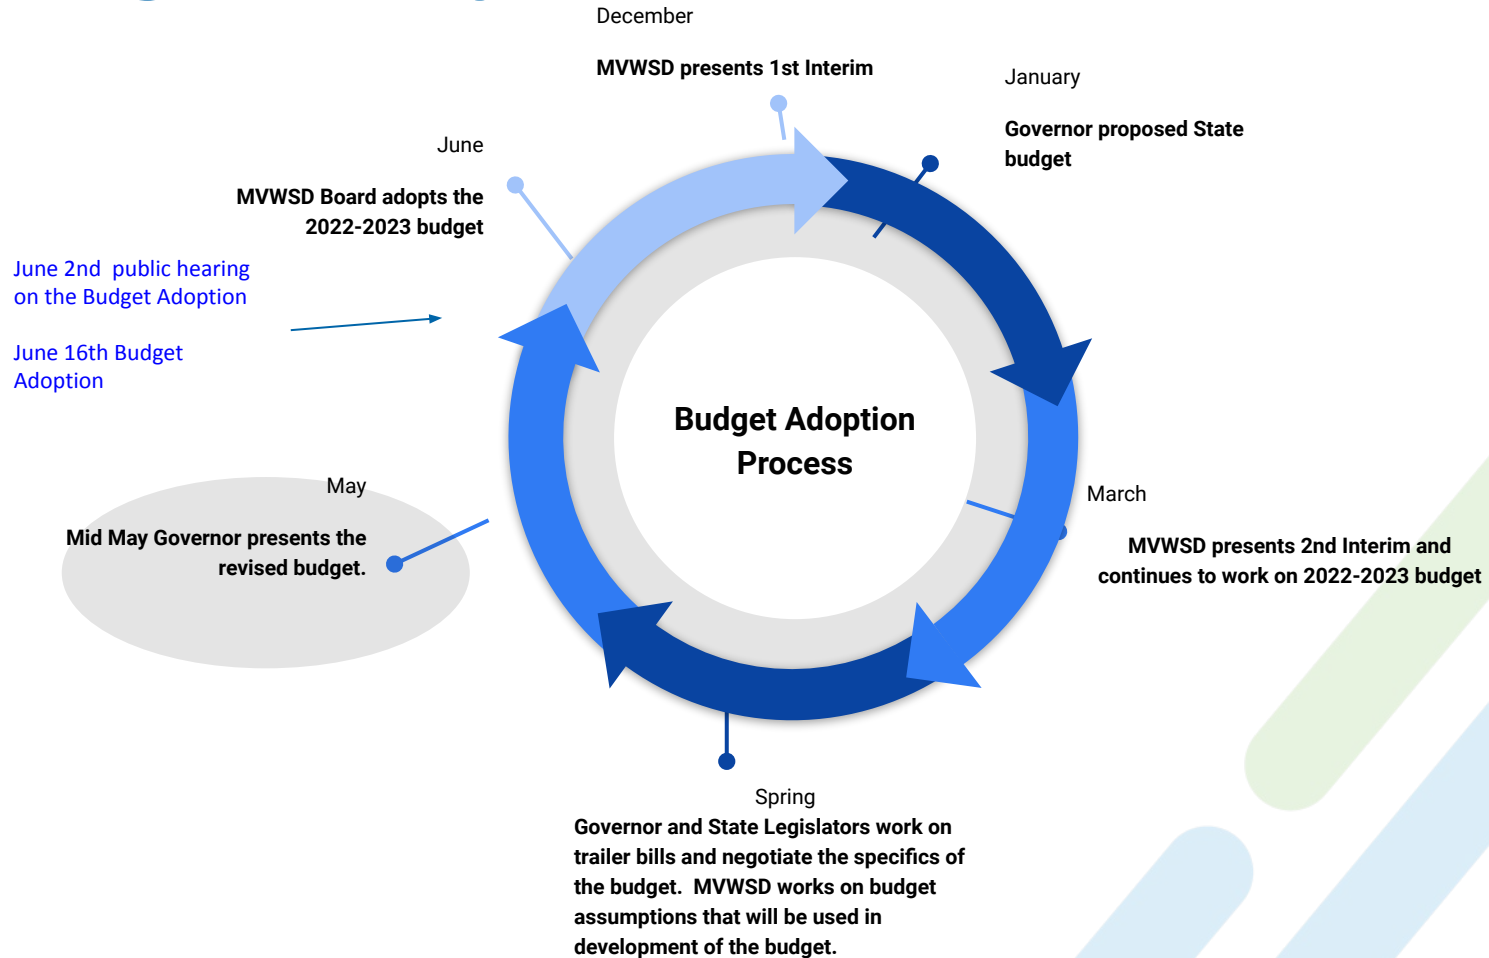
December

MVWSD presents 1st Interim

January

Governor proposed State budget

June

MVWSD Board adopts the 2022-2023 budget

June 2nd public hearing on the Budget Adoption

June 16th Budget Adoption

Budget Adoption Process

May

Mid May Governor presents the revised budget.

March

MVWSD presents 2nd Interim and continues to work on 2022-2023 budget

Spring

Governor and State Legislators work on trailer bills and negotiate the specifics of the budget. MVWSD works on budget assumptions that will be used in development of the budget.